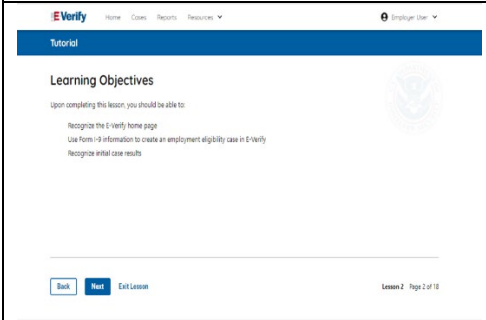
E-Verify Home Cases Reports Resources

Employer User

Tutorial

Learning Objectives

Upon completing this lesson, you should be able to:

Recognize the E-Verify home page

Use Form I-9 information to create an employment eligibility case in E-Verify

Recognize initial case results

Back Next Exit Lesson

Lesson 2 Page 2 of 18